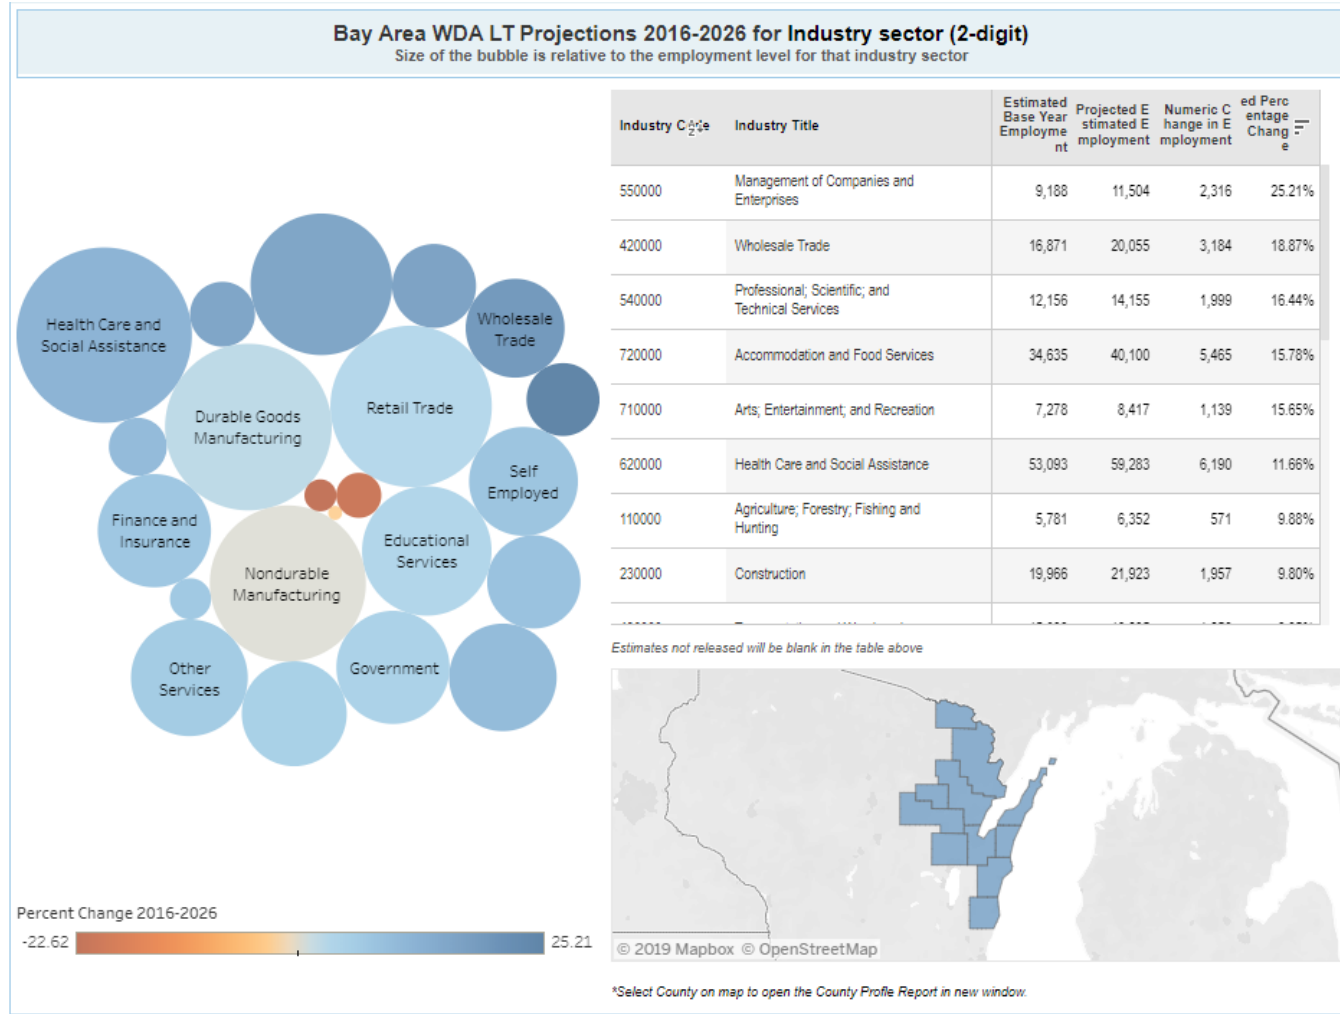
Bay Area WDA LT Projections 2016-2026 for Industry sector (2-digit)
Size of the bubble is relative to the employment level for that industry sector

Health Care and Social Assistance
Wholesale Trade
Durable Goods Manufacturing
Retail Trade
Self Employed
Finance and Insurance
Educational Services
Nondurable Manufacturing
Other Services
Government

Percent Change 2016-2026
-22.62
25.21

| Industry Code | Industry Title | Estimated Base Year Employment | Projected Estimated Employment | Numeric Change in Employment | Estimated Percentage Change |
|---|---|---|---|---|---|
| 550000 | Management of Companies and Enterprises | 9,188 | 11,504 | 2,316 | 25.21% |
| 420000 | Wholesale Trade | 16,871 | 20,055 | 3,184 | 18.87% |
| 540000 | Professional; Scientific; and Technical Services | 12,156 | 14,155 | 1,999 | 16.44% |
| 720000 | Accommodation and Food Services | 34,635 | 40,100 | 5,465 | 15.78% |
| 710000 | Arts; Entertainment; and Recreation | 7,278 | 8,417 | 1,139 | 15.65% |
| 620000 | Health Care and Social Assistance | 53,093 | 59,283 | 6,190 | 11.66% |
| 110000 | Agriculture; Forestry; Fishing and Hunting | 5,781 | 6,352 | 571 | 9.88% |
| 230000 | Construction | 19,966 | 21,923 | 1,957 | 9.80% |

Estimates not released will be blank in the table above

© 2019 Mapbox © OpenStreetMap

*Select County on map to open the County Profile Report in new window.